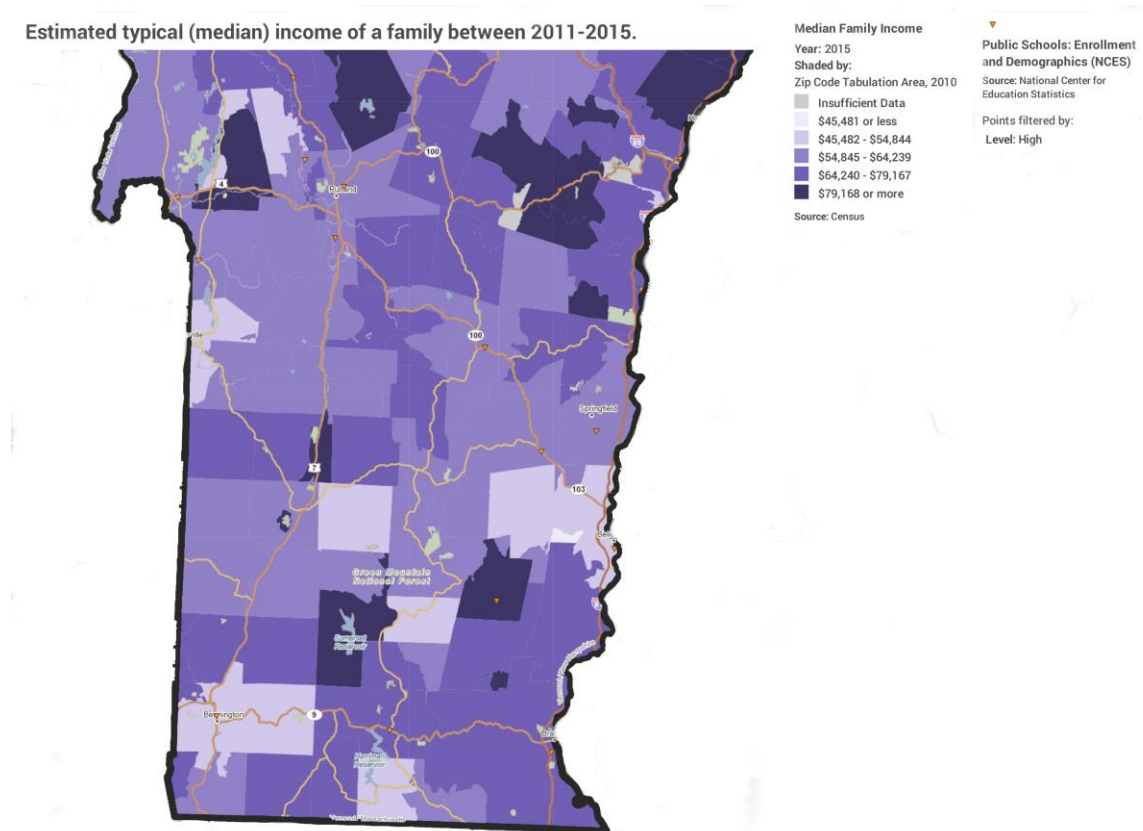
Estimated typical (median) income of a family between 2011-2015.

Median Family Income
Year: 2015
Shaded by:
Zip Code Tabulation Area, 2010

Insufficient Data
$45,481 or less
$45,482 - $54,844
$54,845 - $64,239
$64,240 - $79,167
$79,168 or more

Source: Census

Public Schools: Enrollment and Demographics (NCES)
Source: National Center for Education Statistics

Points filtered by:
Level: High

100
4
Rutland
91
100
Springfield
7
103
Green Mountain National Forest
Somerset Reservoir
Bennington
9
Harriman Reservoir